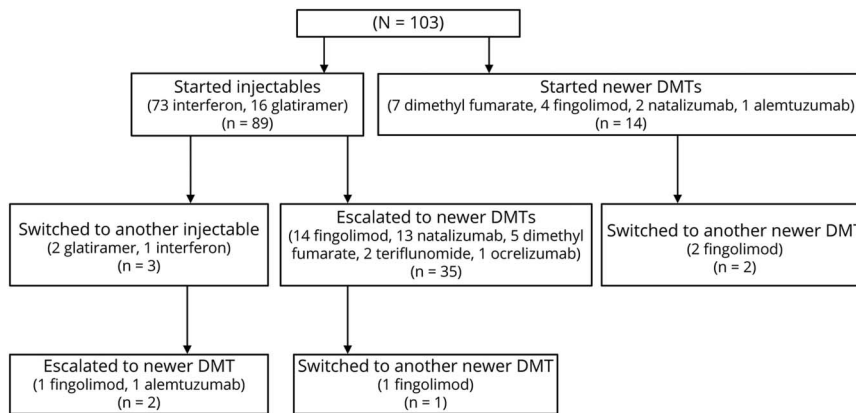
(N = 103)

Started injectables
(73 interferon, 16 glatiramer)
(n = 89)

Started newer DMTs
(7 dimethyl fumarate, 4 fingolimod, 2 natalizumab, 1 alemtuzumab)
(n = 14)

Switched to another injectable
(2 glatiramer, 1 interferon)
(n = 3)

Escalated to newer DMTs
(14 fingolimod, 13 natalizumab, 5 dimethyl fumarate, 2 teriflunomide, 1 ocrelizumab)
(n = 35)

Switched to another newer DMT
(2 fingolimod)
(n = 2)

Escalated to newer DMT
(1 fingolimod, 1 alemtuzumab)
(n = 2)

Switched to another newer DMT
(1 fingolimod)
(n = 1)